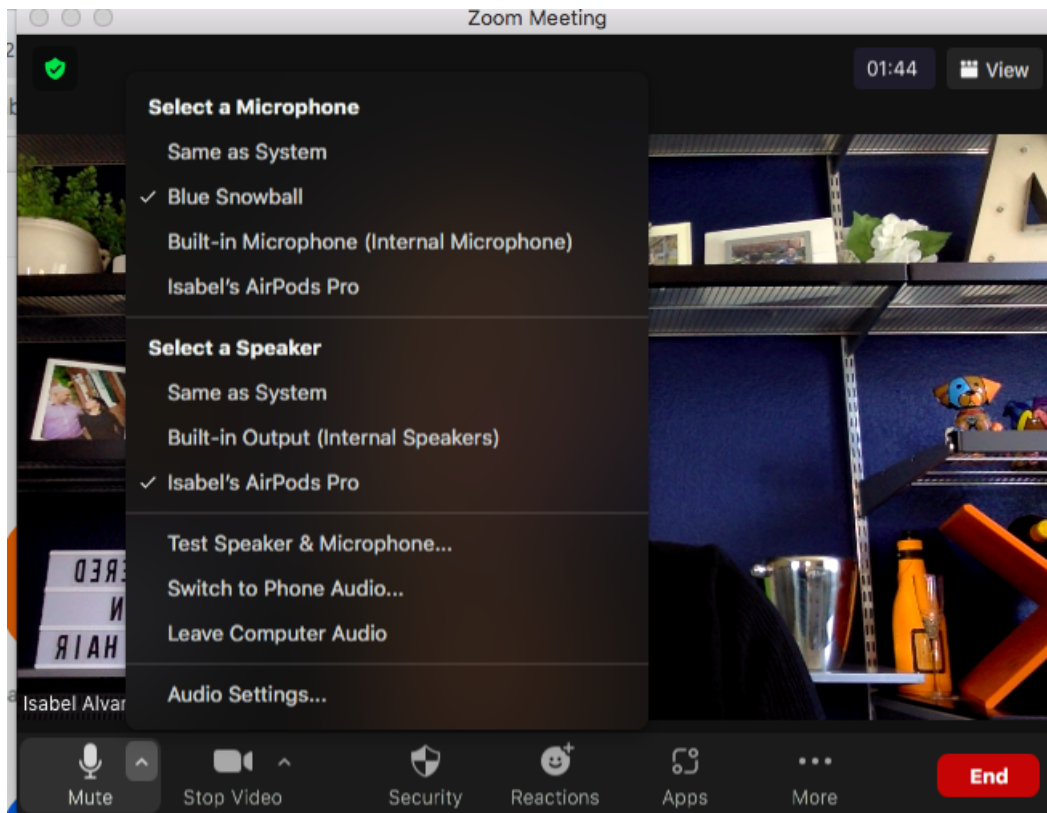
Zoom Meeting

01:44

View

Select a Microphone

Same as System

✓ Blue Snowball

Built-in Microphone (Internal Microphone)

Isabel's AirPods Pro

Select a Speaker

Same as System

Built-in Output (Internal Speakers)

✓ Isabel's AirPods Pro

Test Speaker & Microphone...

Switch to Phone Audio...

Leave Computer Audio

Audio Settings...

ERED
N
HAIR

Isabel Alvar

Mute

Stop Video

Security

Reactions

Apps

More

End